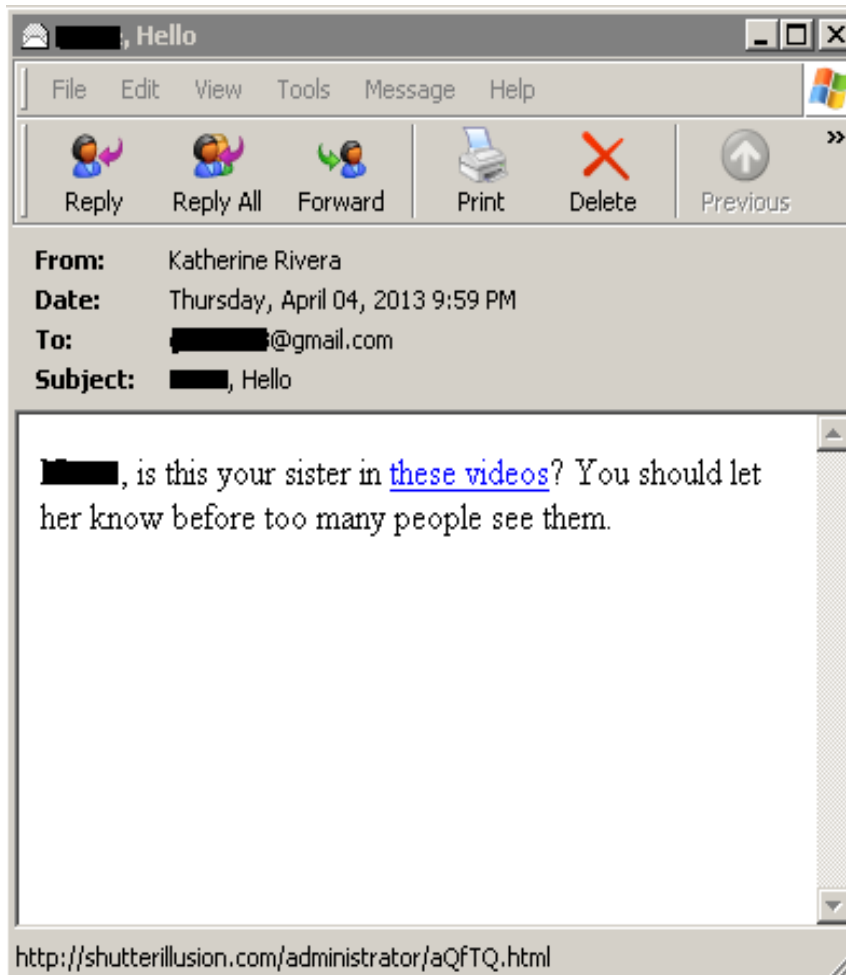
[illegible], Hello

File Edit View Tools Message Help

Reply Reply All Forward Print Delete Previous »

From: Katherine Rivera
Date: Thursday, April 04, 2013 9:59 PM
To: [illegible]@gmail.com
Subject: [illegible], Hello

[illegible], is this your sister in these videos? You should let her know before too many people see them.

http://shutterillusion.com/administrator/aQfTQ.html